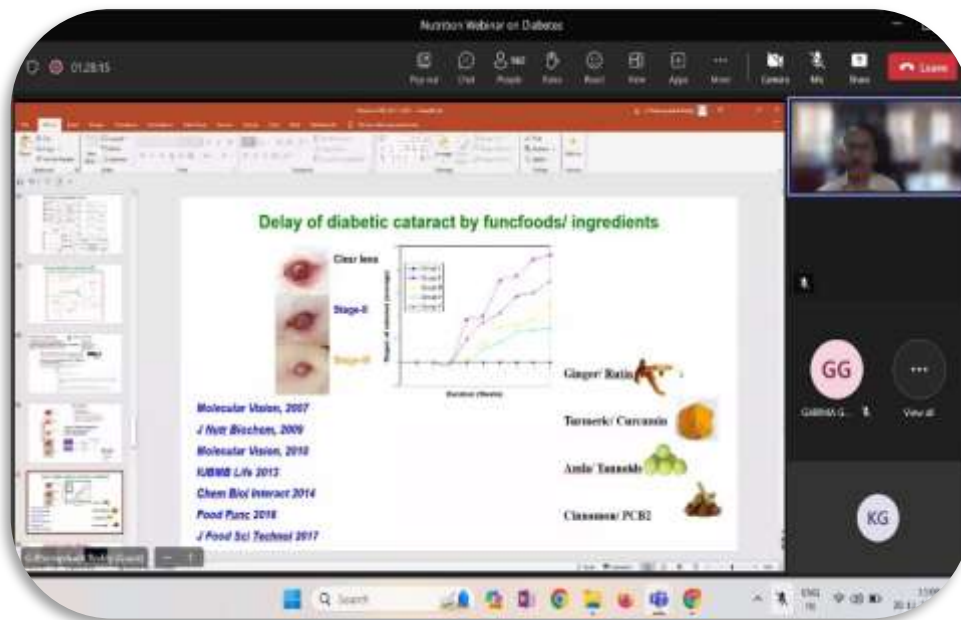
Nutrition Webinar on Diabetes

01:28:15

Pop out Chat People Raise React View Apps More Camera Mic Share Leave

Delay of diabetic cataract by funcfoods/ ingredients

Clear lens

Stage-II

Stage-III

Duration (Weeks)

Molecular Vision, 2007

J Nutr Biochem, 2009

Molecular Vision, 2010

IUBMB Life 2013

Chem Biol Interact 2014

Food Func 2016

J Food Sci Technol 2017

Ginger/ Rutin

Turmeric/ Curcumin

Amla/ Tannoids

Cinnamon/ PCB2

GG

GARIMA G...

View all

KG

Q Search

ENG IN